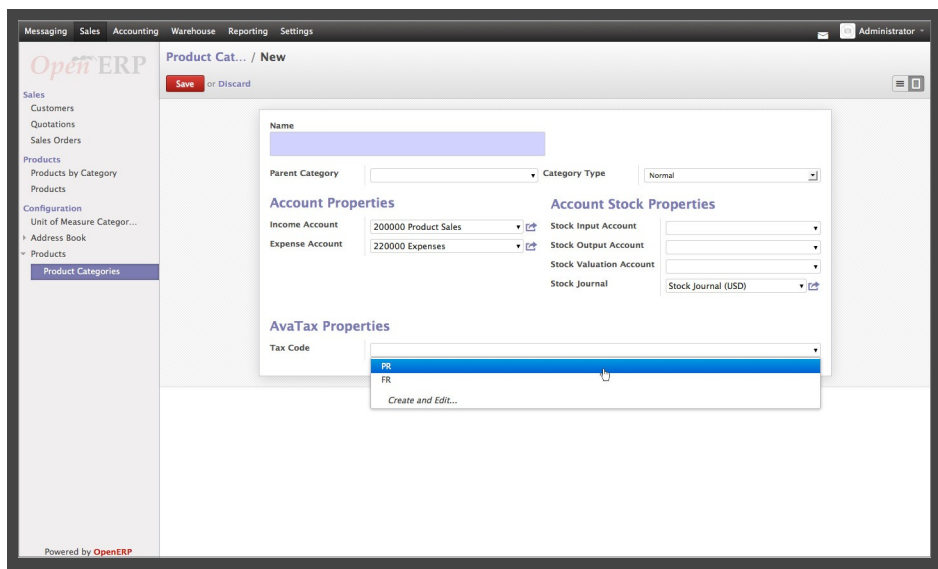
Messaging Sales Accounting Warehouse Reporting Settings
Administrator

OpenERP

Sales
Customers
Quotations
Sales Orders
Products
Products by Category
Products
Configuration
Unit of Measure Categor...
Address Book
Products
Product Categories

Powered by OpenERP

Product Cat... / New

Save or Discard

Name

Parent Category
Category Type Normal

Account Properties
Income Account 200000 Product Sales
Expense Account 220000 Expenses

Account Stock Properties
Stock Input Account
Stock Output Account
Stock Valuation Account
Stock Journal Stock Journal (USD)

AvaTax Properties
Tax Code
PR
FR
Create and Edit...